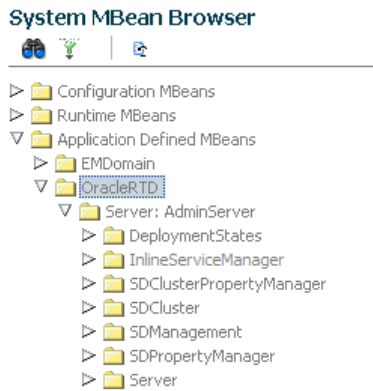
System MBean Browser

Configuration MBeans
Runtime MBeans
Application Defined MBeans
EMDomain
OracleRTD
Server: AdminServer
DeploymentStates
InlineServiceManager
SDClusterPropertyManager
SDCluster
SDManagement
SDPropertyManager
Server